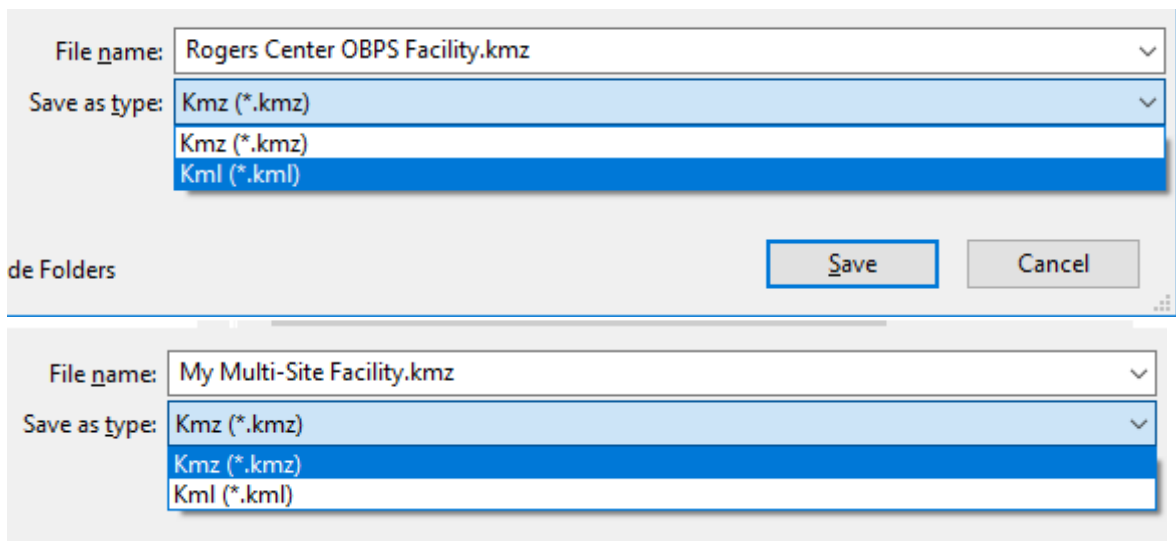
File name: Rogers Center OBPS Facility.kmz

Save as type: Kmz (*.kmz)

Kmz (*.kmz)
Kml (*.kml)

de Folders

Save

Cancel

File name: My Multi-Site Facility.kmz

Save as type: Kmz (*.kmz)

Kmz (*.kmz)
Kml (*.kml)